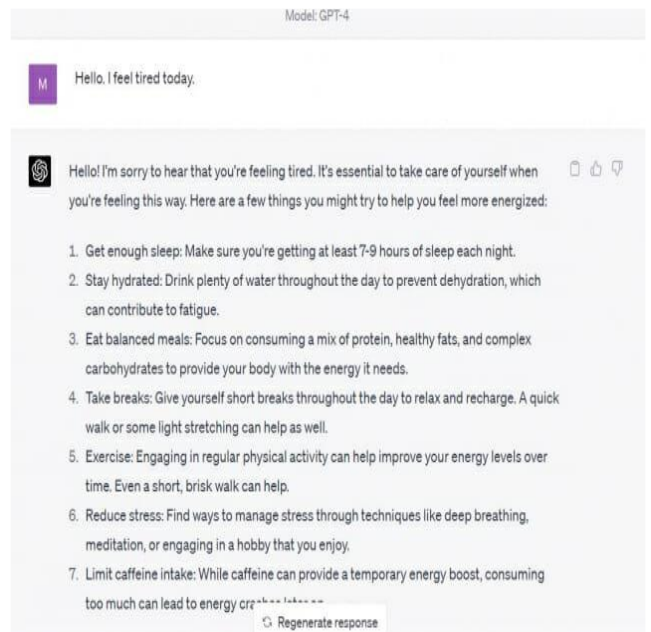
Model: GPT-4

M

Hello. I feel tired today.

Hello! I'm sorry to hear that you're feeling tired. It's essential to take care of yourself when you're feeling this way. Here are a few things you might try to help you feel more energized:

1. Get enough sleep: Make sure you're getting at least 7-9 hours of sleep each night.
2. Stay hydrated: Drink plenty of water throughout the day to prevent dehydration, which can contribute to fatigue.
3. Eat balanced meals: Focus on consuming a mix of protein, healthy fats, and complex carbohydrates to provide your body with the energy it needs.
4. Take breaks: Give yourself short breaks throughout the day to relax and recharge. A quick walk or some light stretching can help as well.
5. Exercise: Engaging in regular physical activity can help improve your energy levels over time. Even a short, brisk walk can help.
6. Reduce stress: Find ways to manage stress through techniques like deep breathing, meditation, or engaging in a hobby that you enjoy.
7. Limit caffeine intake: While caffeine can provide a temporary energy boost, consuming too much can lead to energy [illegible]

Regenerate response